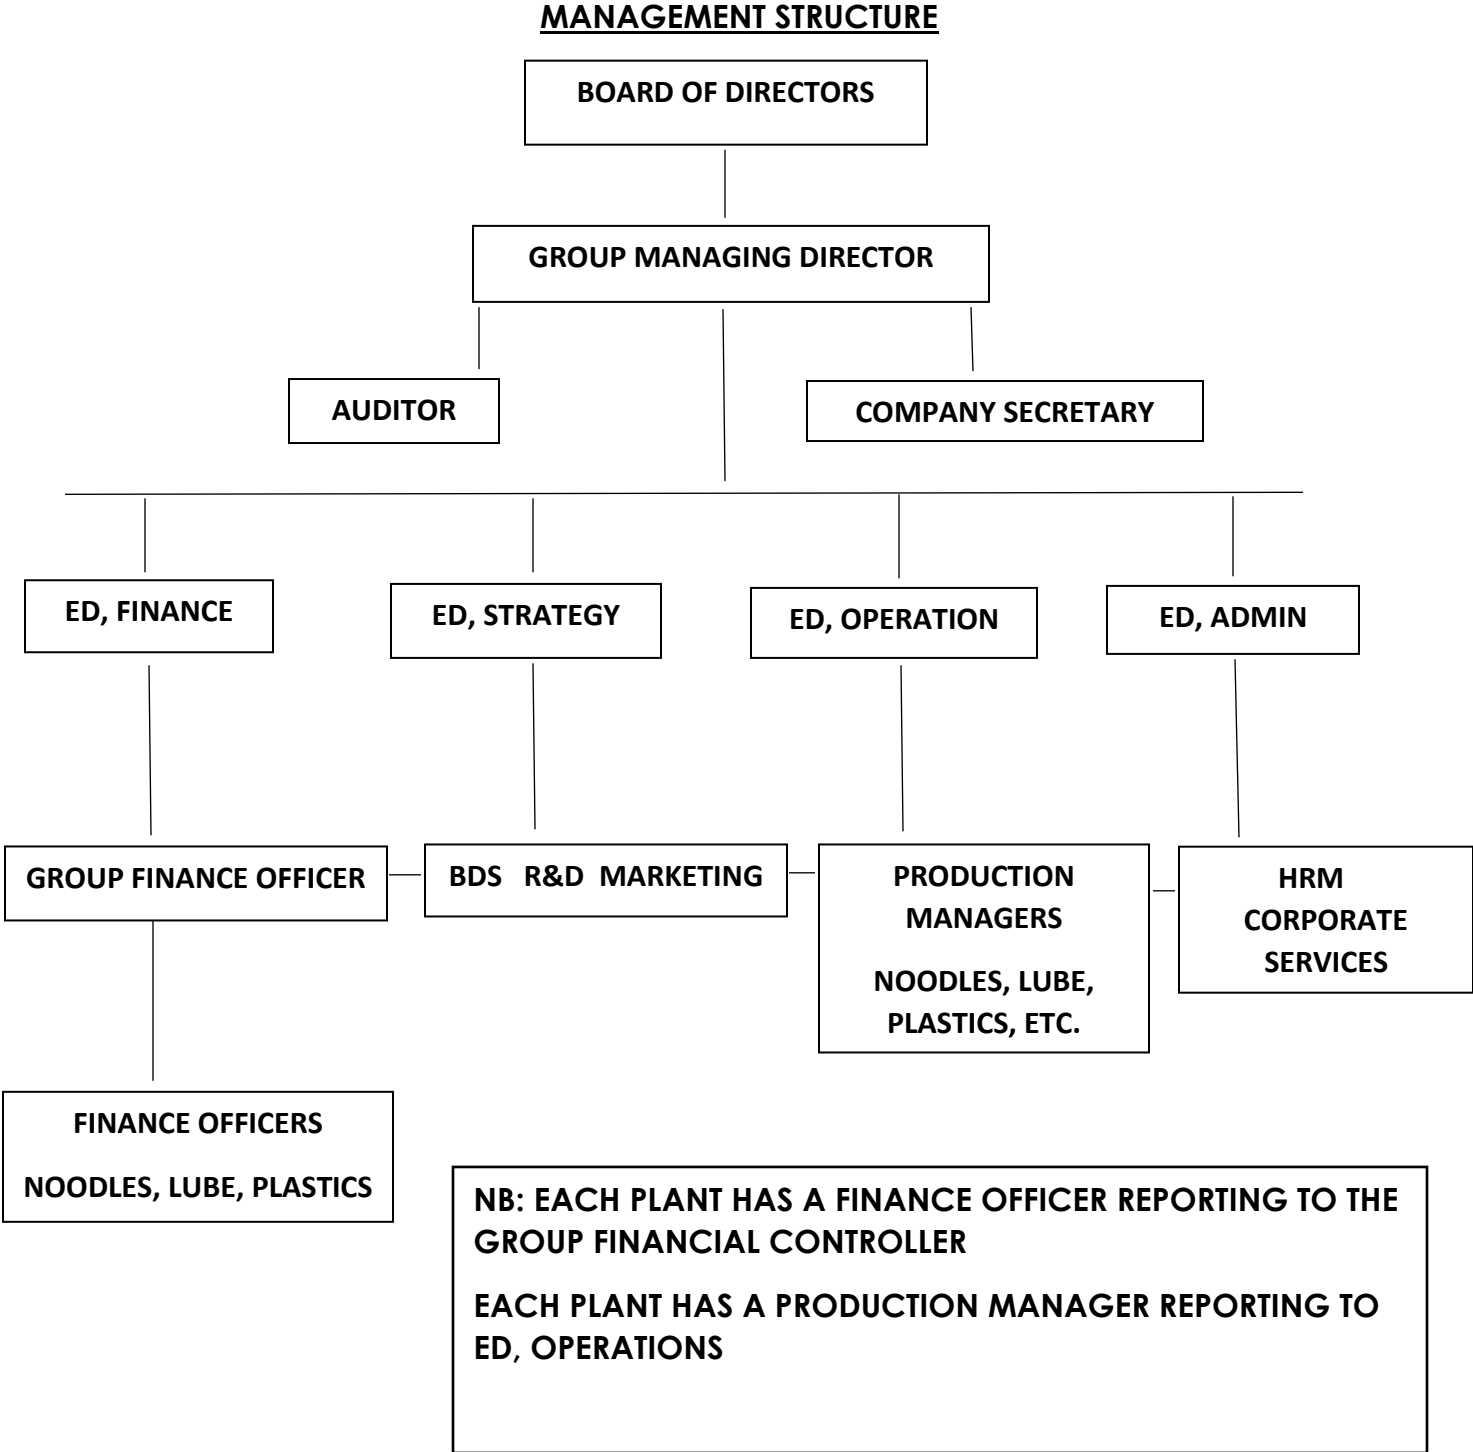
MANAGEMENT STRUCTURE

BOARD OF DIRECTORS

GROUP MANAGING DIRECTOR

AUDITOR

COMPANY SECRETARY

ED, FINANCE

ED, STRATEGY

ED, OPERATION

ED, ADMIN

GROUP FINANCE OFFICER

BDS R&D MARKETING

PRODUCTION MANAGERS

NOODLES, LUBE, PLASTICS, ETC.

HRM CORPORATE SERVICES

FINANCE OFFICERS

NOODLES, LUBE, PLASTICS

NB: EACH PLANT HAS A FINANCE OFFICER REPORTING TO THE GROUP FINANCIAL CONTROLLER

EACH PLANT HAS A PRODUCTION MANAGER REPORTING TO ED, OPERATIONS